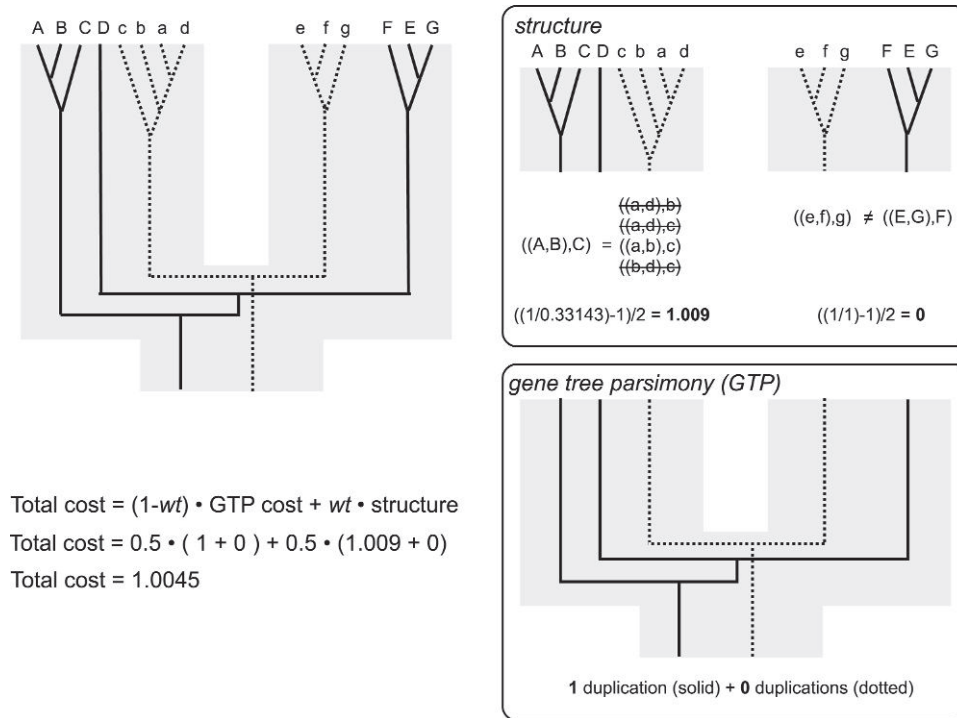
A B C D c b a d

e f g

F E G

*structure*

A B C D c b a d

e f g

F E G

~~((a,d),b)~~
~~((a,d),c)~~
((A,B),C) = ((a,b),c)
~~((b,d),c)~~

((e,f),g) $\neq$ ((E,G),F)

((1/0.33143)-1)/2 = **1.009**

((1/1)-1)/2 = **0**

*gene tree parsimony (GTP)*

**1** duplication (solid) + **0** duplications (dotted)

Total cost = (1-*wt*) • GTP cost + *wt* • structure
Total cost = 0.5 • ( 1 + 0 ) + 0.5 • (1.009 + 0)
Total cost = 1.0045